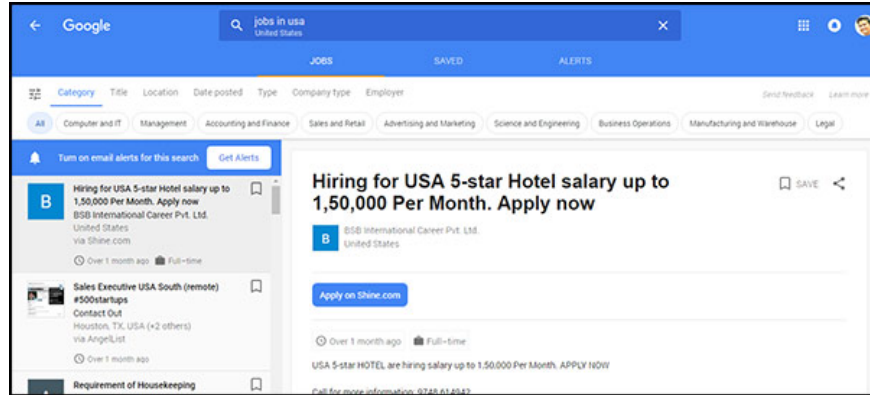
Google

jobs in usa
United States

JOBS SAVED ALERTS

Category Title Location Date posted Type Company type Employer

Send feedback Learn more

All Computer and IT Management Accounting and Finance Sales and Retail Advertising and Marketing Science and Engineering Business Operations Manufacturing and Warehouse Legal

Turn on email alerts for this search Get Alerts

B
Hiring for USA 5-star Hotel salary up to 1,50,000 Per Month. Apply now
BSB International Career Pvt. Ltd.
United States
via Shine.com
Over 1 month ago Full-time

Sales Executive USA South (remote) #500startups
Contact Out
Houston, TX, USA (+2 others)
via AngelList
Over 1 month ago

Requirement of Housekeeping

Hiring for USA 5-star Hotel salary up to 1,50,000 Per Month. Apply now

SAVE

B
BSB International Career Pvt. Ltd.
United States

Apply on Shine.com

Over 1 month ago Full-time

USA 5-star HOTEL are hiring salary up to 1,50,000 Per Month. APPLY NOW

Call for more information: 9748 614942